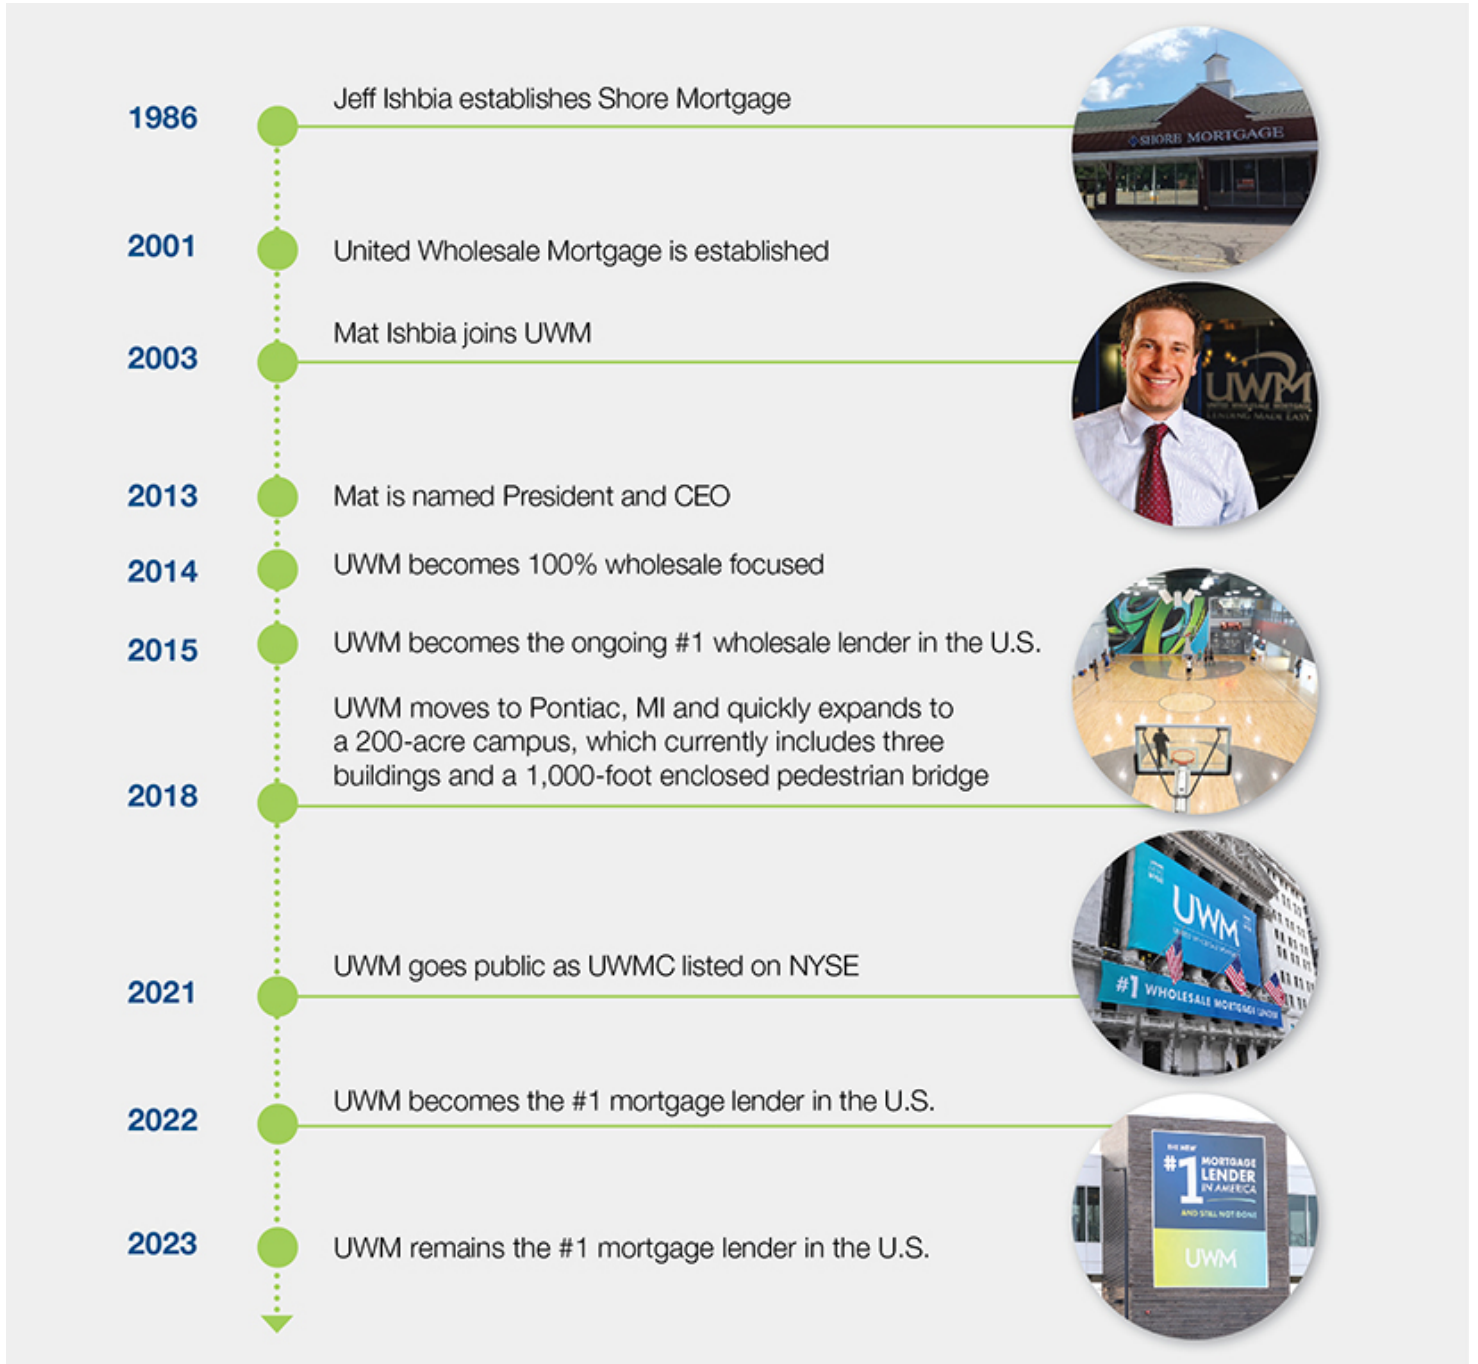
1986 Jeff Ishbia establishes Shore Mortgage

SHORE MORTGAGE

2001 United Wholesale Mortgage is established

2003 Mat Ishbia joins UWM

UWM

2013 Mat is named President and CEO

2014 UWM becomes 100% wholesale focused

2015 UWM becomes the ongoing #1 wholesale lender in the U.S.

2018 UWM moves to Pontiac, MI and quickly expands to a 200-acre campus, which currently includes three buildings and a 1,000-foot enclosed pedestrian bridge

2021 UWM goes public as UWMC listed on NYSE

UWM

#1 WHOLESALE MORTGAGE LENDER

2022 UWM becomes the #1 mortgage lender in the U.S.

2023 UWM remains the #1 mortgage lender in the U.S.

#1 MORTGAGE LENDER IN AMERICA

UWM